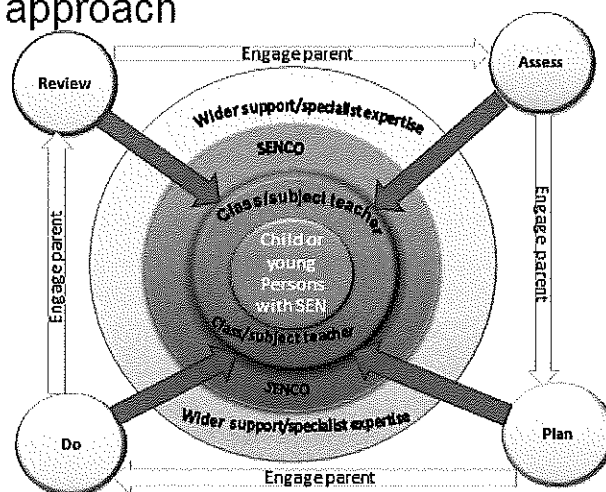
approach

Engage parent

Review

Assess

Wider support/specialist expertise

SENCO

Class/subject teacher

Child or young Persons with SEN

Class/subject teacher

SENCO

Wider support/specialist expertise

Engage parent

Engage parent

Do

Plan

Engage parent